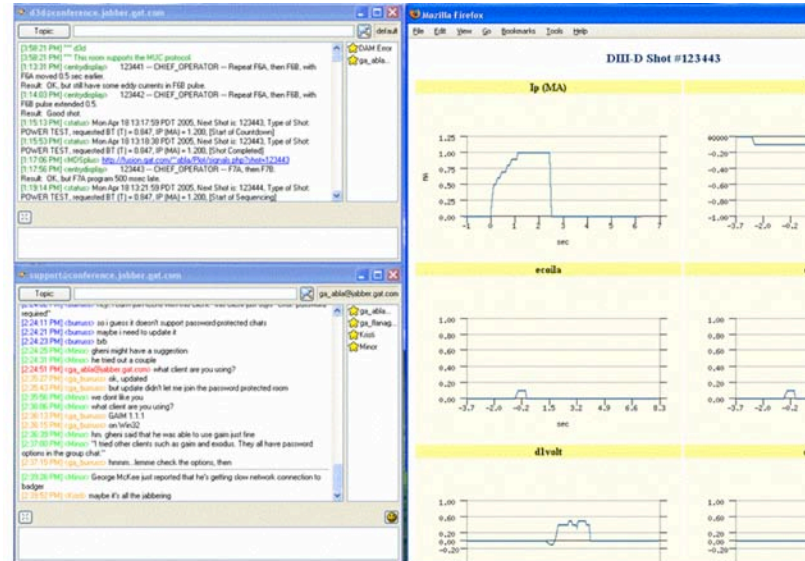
d3d@conference.jabber.gat.com

Topic:

default

[3:58:21 PM] *** d3d
[3:58:21 PM] *** This room supports the MUC protocol.
[1:13:31 PM] <entrydisplay> 123441 -- CHIEF_OPERATOR -- Repeat F6A, then F6B, with F6A moved 0.5 sec earlier.
Result: OK, but still have some eddy currents in F6B pulse.
[1:14:03 PM] <entrydisplay> 123442 -- CHIEF_OPERATOR -- Repeat F6A, then F6B, with F6B pulse extended 0.5.
Result: Good shot.
[1:15:13 PM] <status> Mon Apr 18 13:17:59 PDT 2005, Next Shot is: 123443, Type of Shot: POWER TEST, requested BT (T) = 0.847, IP (MA) = 1.200, [Start of Countdown]
[1:15:53 PM] <status> Mon Apr 18 13:18:38 PDT 2005, Next Shot is: 123443, Type of Shot: POWER TEST, requested BT (T) = 0.847, IP (MA) = 1.200, [Shot Completed]
[1:17:06 PM] <HDSplus> http://fusion.gat.com/~abla/Plot/signals.php?shot=123443
[1:17:56 PM] <entrydisplay> 123443 -- CHIEF_OPERATOR -- F7A, then F7B.
Result: OK, but F7A program 500 msec late.
[1:19:14 PM] <status> Mon Apr 18 13:21:59 PDT 2005, Next Shot is: 123444, Type of Shot: POWER TEST, requested BT (T) = 0.847, IP (MA) = 1.200, [Start of Sequencing]

DAM Error
ga_abla

support@conference.jabber.gat.com

Topic:

ga_abla@jabber.gat.com

required"
[2:24:11 PM] <burruss> so i guess it doesn't support password-protected chats
[2:24:13 PM] <burruss> maybe i need to update it
[2:24:23 PM] <burruss> brb
[2:24:25 PM] <Minor> gheni might have a suggestion
[2:24:31 PM] <Minor> he tried out a couple
[2:24:51 PM] <ga_abla@jabber.gat.com> what client are you using?
[2:25:27 PM] <ga_burruss> ok, updated
[2:25:43 PM] <ga_burruss> but update didn't let me join the password protected room
[2:25:56 PM] <Minor> we dont like you
[2:26:06 PM] <Minor> what client are you using?
[2:26:13 PM] <ga_burruss> GAIM 1.1.1
[2:26:21 PM] <ga_burruss> on Win32
[2:26:35 PM] <Minor> hm. gheni said that he was able to use gaim just fine
[2:27:00 PM] <Minor> "I tried other clients such as gaim and exodus. They all have password options in the group chat."
[2:27:10 PM] <ga_burruss> hmmm...lemme check the options, then
[2:29:26 PM] <Minor> George McKee just reported that he's getting slow network connection to badger
[2:29:52 PM] <Kristi> maybe it's all the jabbering

ga_abla
ga_flanag
Kristi
Minor

Mozilla Firefox

File Edit View Go Bookmarks Tools Help

DIII-D Shot #123443

Ip (MA)

1.25
1.00
0.75
0.50
0.25
0.00
-1 0 1 2 3 4 5 6
sec

ecoila

1.00
0.80
0.60
0.40
0.20
0.00
-3.7 -2.0 -0.2 1.5 3.2 4.9 6.6 8.3
sec

1.00
0.80
0.60
0.40
0.20
0.00
-3.7 -2.0 -0.2

d1volt

1.00
0.80
0.60
0.40
0.20
0.00
-0.20